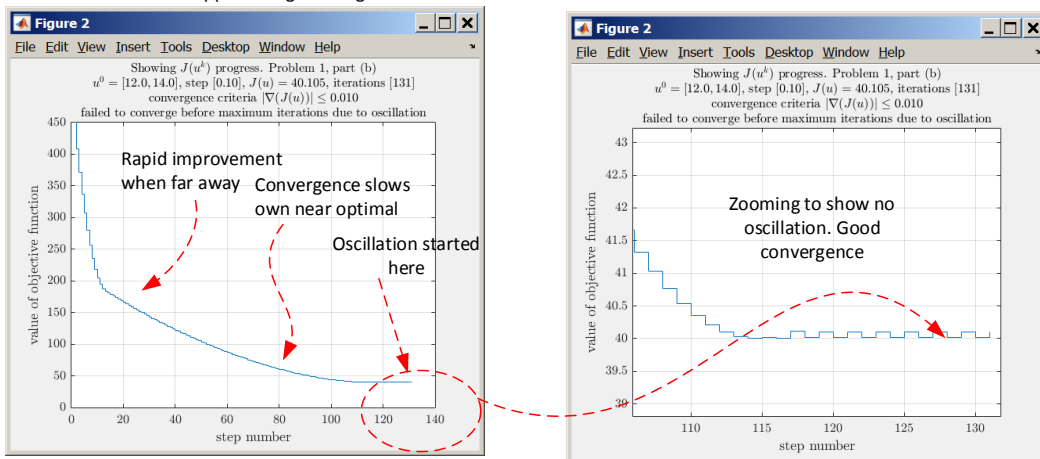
Figure 2

File Edit View Insert Tools Desktop Window Help

Showing $J(u^k)$ progress. Problem 1, part (b)
$u^0 = [12.0, 14.0]$, step $[0.10]$, $J(u) = 40.105$, iterations $[131]$
convergence criteria $|\nabla(J(u))| \leq 0.010$
failed to converge before maximum iterations due to oscillation

Rapid improvement when far away

Convergence slows own near optimal

Oscillation started here

value of objective function

450
400
350
300
250
200
150
100
50
0

0 20 40 60 80 100 120 140

step number

Figure 2

File Edit View Insert Tools Desktop Window Help

Showing $J(u^k)$ progress. Problem 1, part (b)
$u^0 = [12.0, 14.0]$, step $[0.10]$, $J(u) = 40.105$, iterations $[131]$
convergence criteria $|\nabla(J(u))| \leq 0.010$
failed to converge before maximum iterations due to oscillation

Zooming to show no oscillation. Good convergence

value of objective function

43
42.5
42
41.5
41
40.5
40
39.5
39

110 115 120 125 130

step number